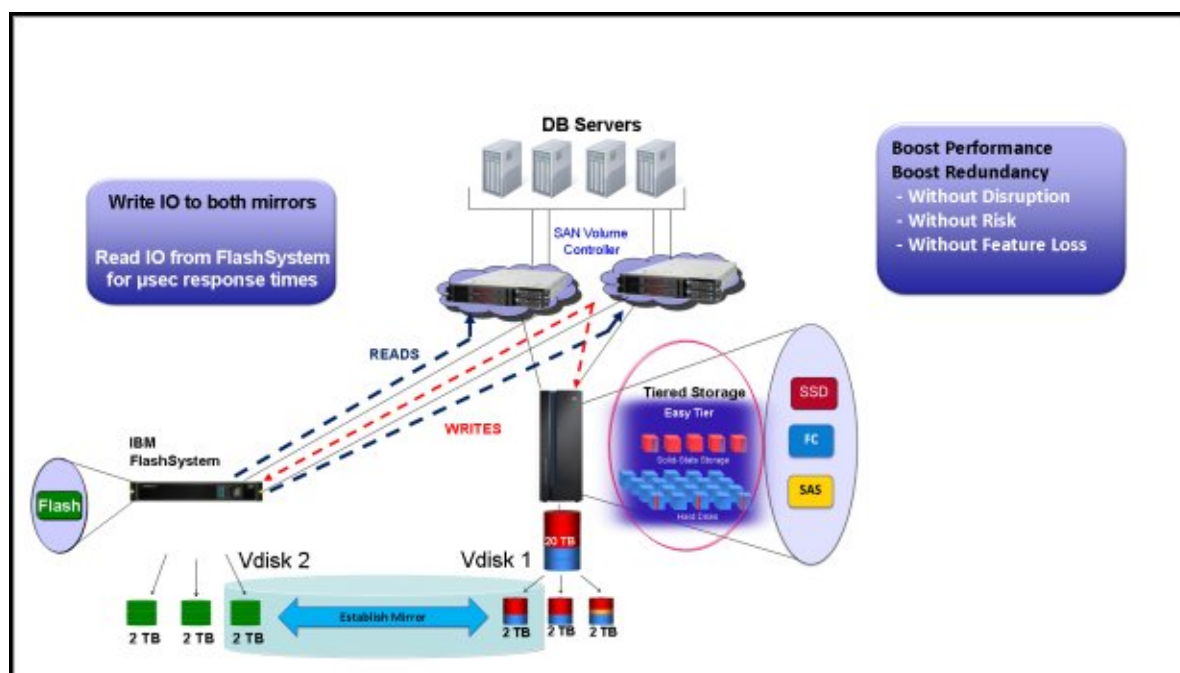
DB Servers

Write IO to both mirrors

Read IO from FlashSystem for µsec response times

SAN Volume Controller

Boost Performance
Boost Redundancy
- Without Disruption
- Without Risk
- Without Feature Loss

READS

WRITES

Tiered Storage
Easy Tier
Solid-State Storage
Hard Disks

SSD

FC

SAS

IBM FlashSystem

Flash

20 TB

Vdisk 2

Vdisk 1

2 TB

2 TB

2 TB

Establish Mirror

2 TB

2 TB

2 TB